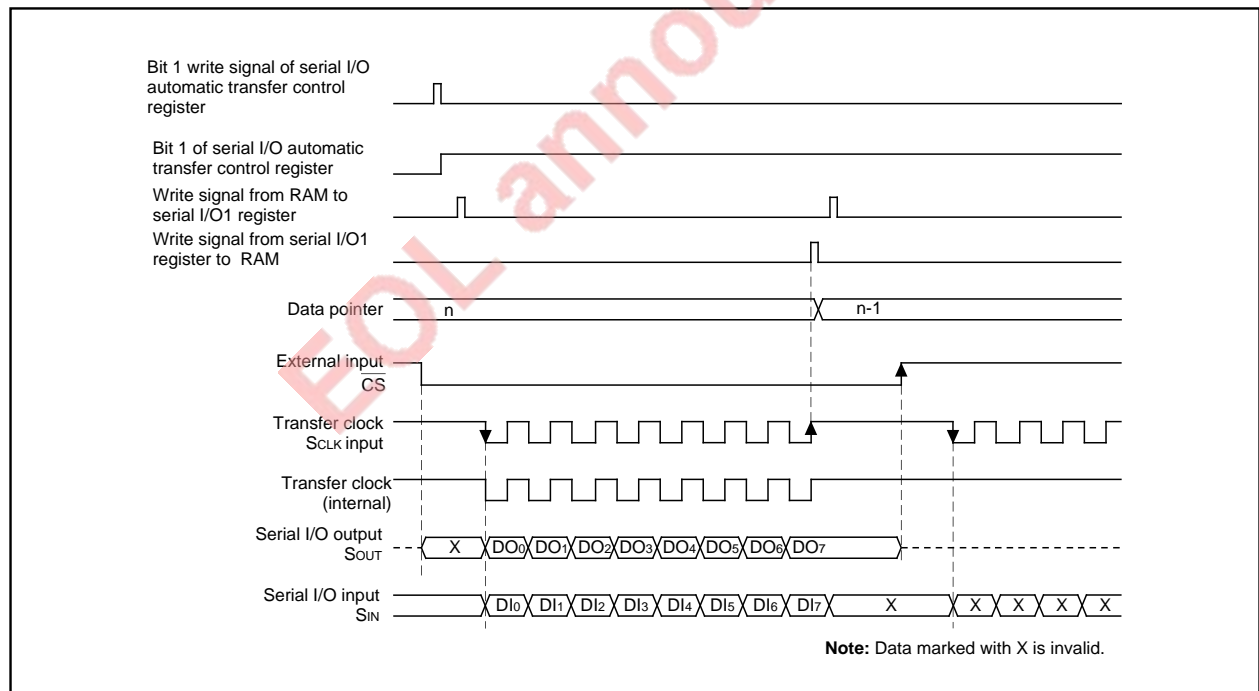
EOL announced

Bit 1 write signal of serial I/O automatic transfer control register

Bit 1 of serial I/O automatic transfer control register

Write signal from RAM to serial I/O1 register

Write signal from serial I/O1 register to RAM

Data pointer

n

n-1

External input $\overline{CS}$

Transfer clock SCLK input

Transfer clock (internal)

Serial I/O output SOUT

X

$DO_0$ $DO_1$ $DO_2$ $DO_3$ $DO_4$ $DO_5$ $DO_6$ $DO_7$

Serial I/O input SIN

$DI_0$ $DI_1$ $DI_2$ $DI_3$ $DI_4$ $DI_5$ $DI_6$ $DI_7$

X

X X X X X

**Note:** Data marked with X is invalid.